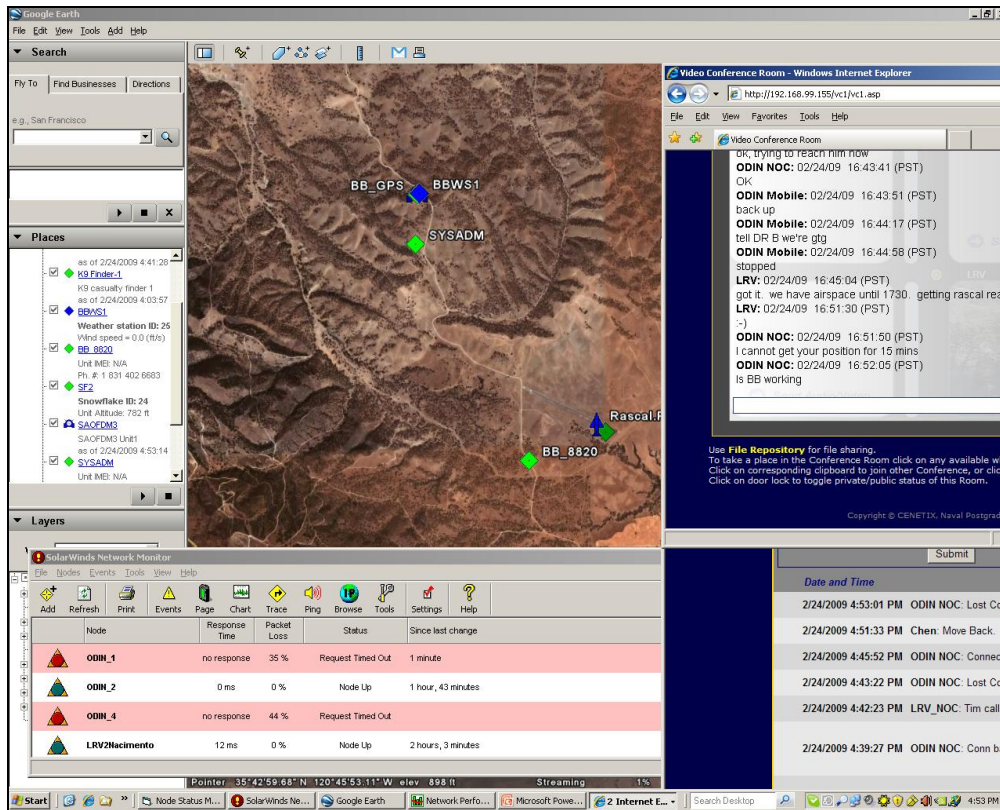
Google Earth

File Edit View Tools Add Help

Search

Fly To | Find Businesses | Directions

e.g., San Francisco

Places

as of 2/24/2009 4:41:28
K9 Finder-1
K9 casualty finder 1
as of 2/24/2009 4:03:57
BBWS1
Weather station ID: 25
Wind speed = 0.0 (ft/s)
BB 8820
Unit IMEI: N/A
Ph. #: 1 831 402 6683
SF2
Snowflake ID: 24
Unit Altitude: 782 ft
SAOFDM3
SAOFDM3 Unit1
as of 2/24/2009 4:53:14
SYSADM
Unit IMEI: N/A

Layers

BB_GPS
BBWS1
SYSADM
Rascal.F
BB_8820

Video Conference Room - Windows Internet Explorer

http://192.168.99.155/vc1/vc1.asp

File Edit View Favorites Tools Help

Video Conference Room

ok, trying to reach him now
ODIN NOC: 02/24/09 16:43:41 (PST)
OK
ODIN Mobile: 02/24/09 16:43:51 (PST)
back up
ODIN Mobile: 02/24/09 16:44:17 (PST)
tell DR B we're gtg
ODIN Mobile: 02/24/09 16:44:58 (PST)
stopped
LRV: 02/24/09 16:45:04 (PST)
got it. we have airspace until 1730. getting rascal rea
LRV: 02/24/09 16:51:30 (PST)
:-)
ODIN NOC: 02/24/09 16:51:50 (PST)
I cannot get your position for 15 mins
ODIN NOC: 02/24/09 16:52:05 (PST)
Is BB working

Use File Repository for file sharing.
To take a place in the Conference Room click on any available w
Click on corresponding clipboard to join other Conference, or clic
Click on door lock to toggle private/public status of this Room.

Copyright © CENETIX, Naval Postgrad

Submit

Date and Time

2/24/2009 4:53:01 PM ODIN NOC: Lost Co
2/24/2009 4:51:33 PM Chen: Move Back.
2/24/2009 4:45:52 PM ODIN NOC: Connec
2/24/2009 4:43:22 PM ODIN NOC: Lost Co
2/24/2009 4:42:23 PM LRV_NOC: Tim call
2/24/2009 4:39:27 PM ODIN NOC: Conn b

SolarWinds Network Monitor

File Nodes Events Tools View Help

Add | Refresh | Print | Events | Page | Chart | Trace | Ping | Browse | Tools | Settings | Help

| | Node | Response Time | Packet Loss | Status | Since last change |
|---|---|---|---|---|---|
| | ODIN_1 | no response | 35 % | Request Timed Out | 1 minute |
| | ODIN_2 | 0 ms | 0 % | Node Up | 1 hour, 43 minutes |
| | ODIN_4 | no response | 44 % | Request Timed Out | |
| | LRV2Nacimento | 12 ms | 0 % | Node Up | 2 hours, 3 minutes |

Pointer 35°42'59.68" N 120°45'53.11" W elev 898 ft Streaming 1%

Start | Node Status M... | SolarWinds Ne... | Google Earth | Network Perfo... | Microsoft Powe... | 2 Internet E... | Search Desktop | 4:53 PM